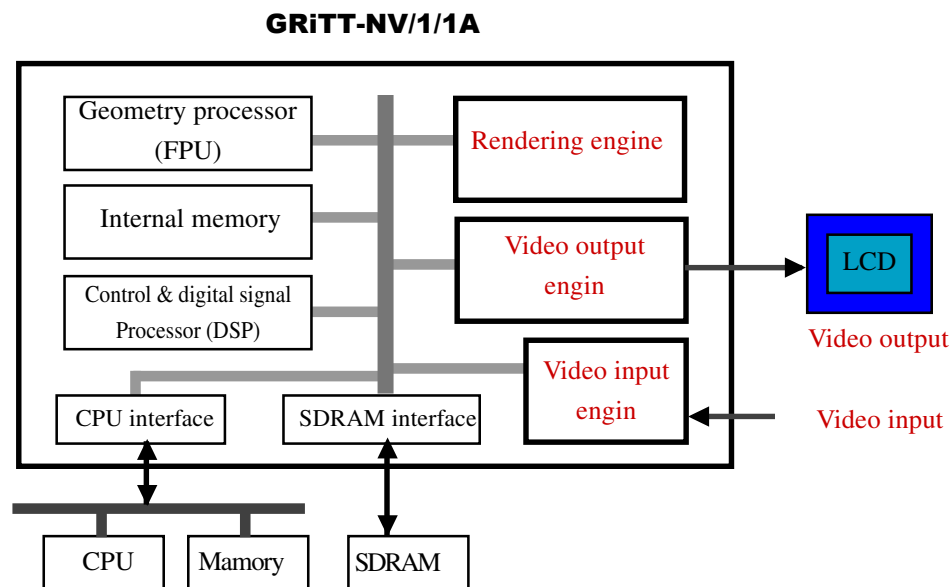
GRiTT-NV/1/1A

Geometry processor (FPU)

Internal memory

Control & digital signal Processor (DSP)

Rendering engine

Video output engin

Video input engin

LCD

Video output

Video input

CPU interface

SDRAM interface

CPU

Mamory

SDRAM